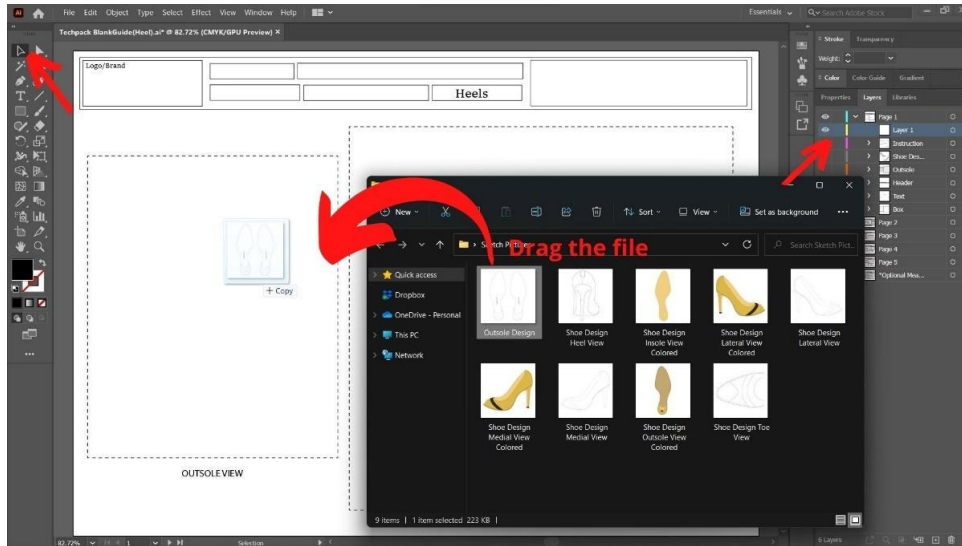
Ai File Edit Object Type Select Effect View Window Help

Essentials Search Adobe Stock

Techpack BlankGuide(Heel).ai* @ 82.72% (CMYK/GPU Preview) ×

Logo/Brand

Heels

OUTSOLE VIEW

+ Copy

New Sort View Set as background

Sketch Pictures

Drag the file

Search Sketch Pict...

Quick access
Dropbox
OneDrive - Personal
This PC
Network

Outsole Design
Shoe Design Heel View
Shoe Design Insole View Colored
Shoe Design Lateral View Colored
Shoe Design Lateral View
Shoe Design Medial View Colored
Shoe Design Medial View
Shoe Design Outsole View Colored
Shoe Design Toe View

9 items | 1 item selected 223 KB |

Stroke Transparency
Weight:
Color Color Guide Gradient
Properties Layers Libraries
Page 1
Layer 1
Instruction
Shoe Des...
Outsole
Header
Text
Box
Page 2
Page 3
Page 4
Page 5
*Optional Mea...

82.72% 1 Selection

6 Layers